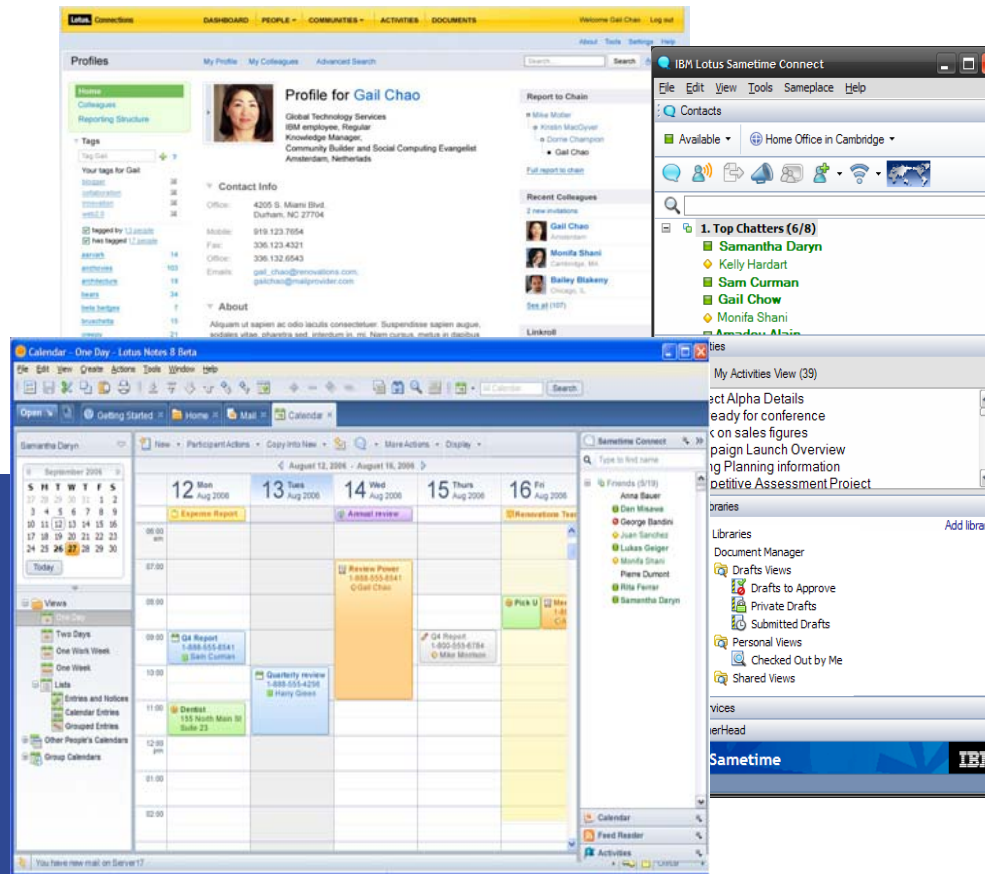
Lotus Connections DASHBOARD PEOPLE COMMUNITIES ACTIVITIES DOCUMENTS Welcome Gail Chao Log out

About Tools Settings Help

Profiles My Profile My Colleagues Advanced Search Search

Home
Colleagues
Reporting Structure

Tags

Your tags for Gail

Profile for Gail Chao

Global Technology Services
IBM employee, Regular
Knowledge Manager,
Community Builder and Social Computing Evangelist
Amsterdam, Netherlands

Contact Info

Office: 4205 S. Miami Blvd. Durham, NC 27704

Mobile: 919.123.7654
Fax: 336.123.4321
Office: 336.132.6543
Emails: gail_chao@renovations.com, gailchao@mailprovider.com

About

Aliquam ut sapien ac odio iaculis consectetuer. Suspendisse sapien augue, sodales vitae, pharetra sed, interdum in, mi. Nam cursus, metus in dapibus

Report to Chain
Mike Moller
Kristin MacGyver
Dorrie Champion
Gail Chao
Full report to chain

Recent Colleagues
2 new invitations
Gail Chao
Amsterdam
Monifa Shani
Cambridge, MA
Bailey Blakeny
Chicago, IL
See all (107)

Linkroll

IBM Lotus Sametime Connect

File Edit View Tools Sameplace Help

Contacts

Available Home Office in Cambridge

1. Top Chatters (6/8)
Samantha Daryn
Kelly Hardart
Sam Curman
Gail Chow
Monifa Shani
Amadou Alain

Calendar - One Day - Lotus Notes 8 Beta

File Edit View Create Actions Tools Window Help

Search

Open Getting Started Home Mail Calendar

Samantha Daryn

New Participant Actions Copy Into New More Actions Display

September 2006
S M T W T F S
27 28 29 30 31 1 2
3 4 5 6 7 8 9
10 11 12 13 14 15 16
17 18 19 20 21 22 23
24 25 26 27 28 29 30

Today

August 12, 2006 - August 16, 2006

12 Mon Aug 2006
13 Tues Aug 2006
14 Wed Aug 2006
15 Thurs Aug 2006
16 Fri Aug 2006

Expense Report
Annual review
Renovations Team

06:00 am
07:00
08:00
09:00
10:00
11:00
12:00 pm
01:00
02:00

Review Power
1-888-555-6541
Gail Chao

Q4 Report
1-888-555-6541
Sam Curman

Quarterly review
1-888-555-4256
Harry Green

Q4 Report
1-800-555-6784
Mike Morrison

Pick U

Dentist
155 North Main St
Suite 23

Views
One Day
Two Days
One Work Week
One Week
Lists
Entries and Notices
Calendar Entries
Grouped Entries
Other People's Calendars
Group Calendars

Sametime Connect
Type to find name
Friends (9/19)
Anna Bauer
Dan Misawa
George Bandini
Juan Sanchez
Lukas Geiger
Monifa Shani
Pierre Dumont
Rita Ferrar
Samantha Daryn

Calendar
Feed Reader
Activities

You have new mail on Server17

ities
My Activities View (39)
ect Alpha Details
eady for conference
on sales figures
paign Launch Overview
g Planning information
petitive Assessment Project

braries
Add librar
Libraries
Document Manager
Drafts Views
Drafts to Approve
Private Drafts
Submitted Drafts
Personal Views
Checked Out by Me
Shared Views

vices
erHead

Sametime
IBM